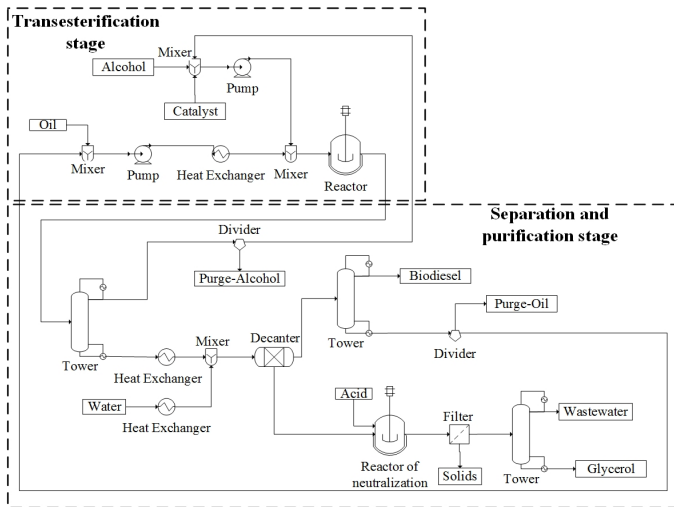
Transesterification stage

Mixer

Alcohol

Pump

Catalyst

Oil

Mixer

Pump

Heat Exchanger

Mixer

Reactor

Separation and purification stage

Divider

Purge-Alcohol

Biodiesel

Purge-Oil

Tower

Mixer

Decanter

Tower

Divider

Heat Exchanger

Water

Heat Exchanger

Acid

Filter

Wastewater

Reactor of neutralization

Solids

Tower

Glycerol